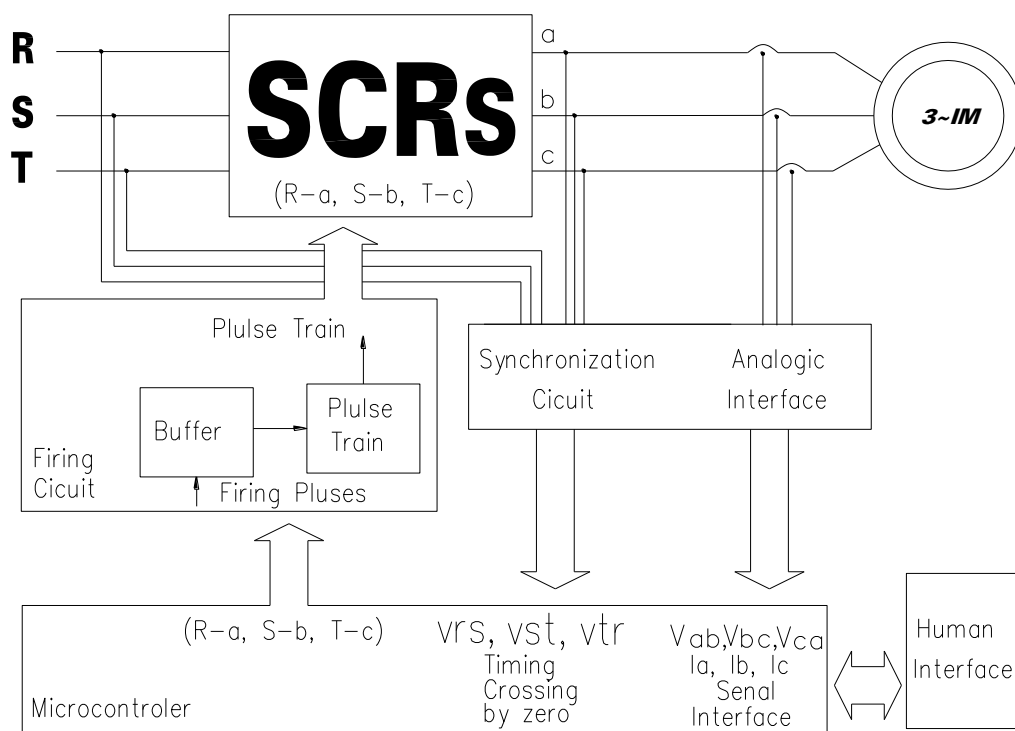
R
S
T

SCRs
(R–a, S–b, T–c)

a
b
c

3~IM

Plulse Train

Buffer

Plulse Train

Firing Cicuit

Firing Pluses

Synchronization Cicuit

Analogic Interface

(R–a, S–b, T–c)

vrs, vst, vtr
Timing
Crossing
by zero

Vab,Vbc,Vca
Ia, Ib, Ic
Senal
Interface

Microcontroler

Human Interface